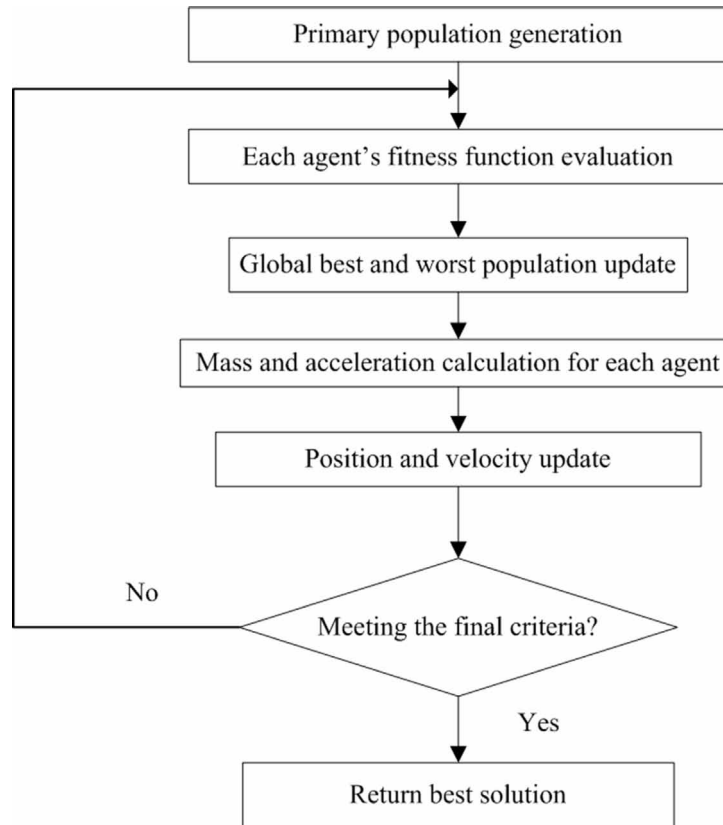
Primary population generation

Each agent’s fitness function evaluation

Global best and worst population update

Mass and acceleration calculation for each agent

Position and velocity update

No

Meeting the final criteria?

Yes

Return best solution